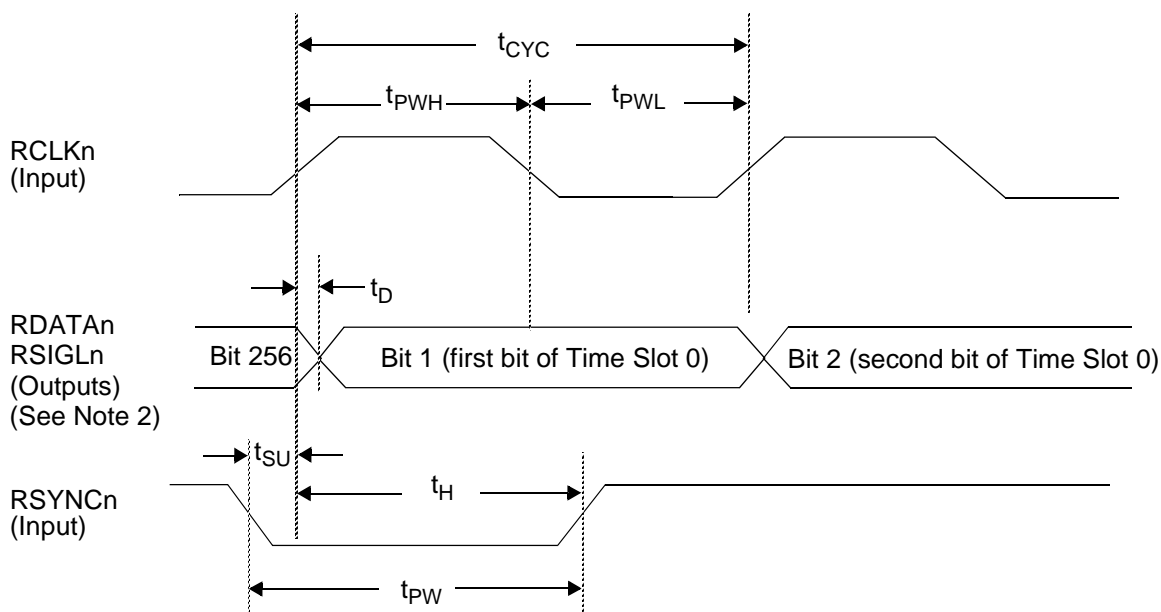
$t_{CYC}$

$t_{PWH}$

$t_{PWL}$

RCLKn
(Input)

$t_D$

RDATAn
RSIGLn
(Outputs)
(See Note 2)

Bit 256

Bit 1 (first bit of Time Slot 0)

Bit 2 (second bit of Time Slot 0)

$t_{SU}$

RSYNCn
(Input)

$t_H$

$t_{PW}$